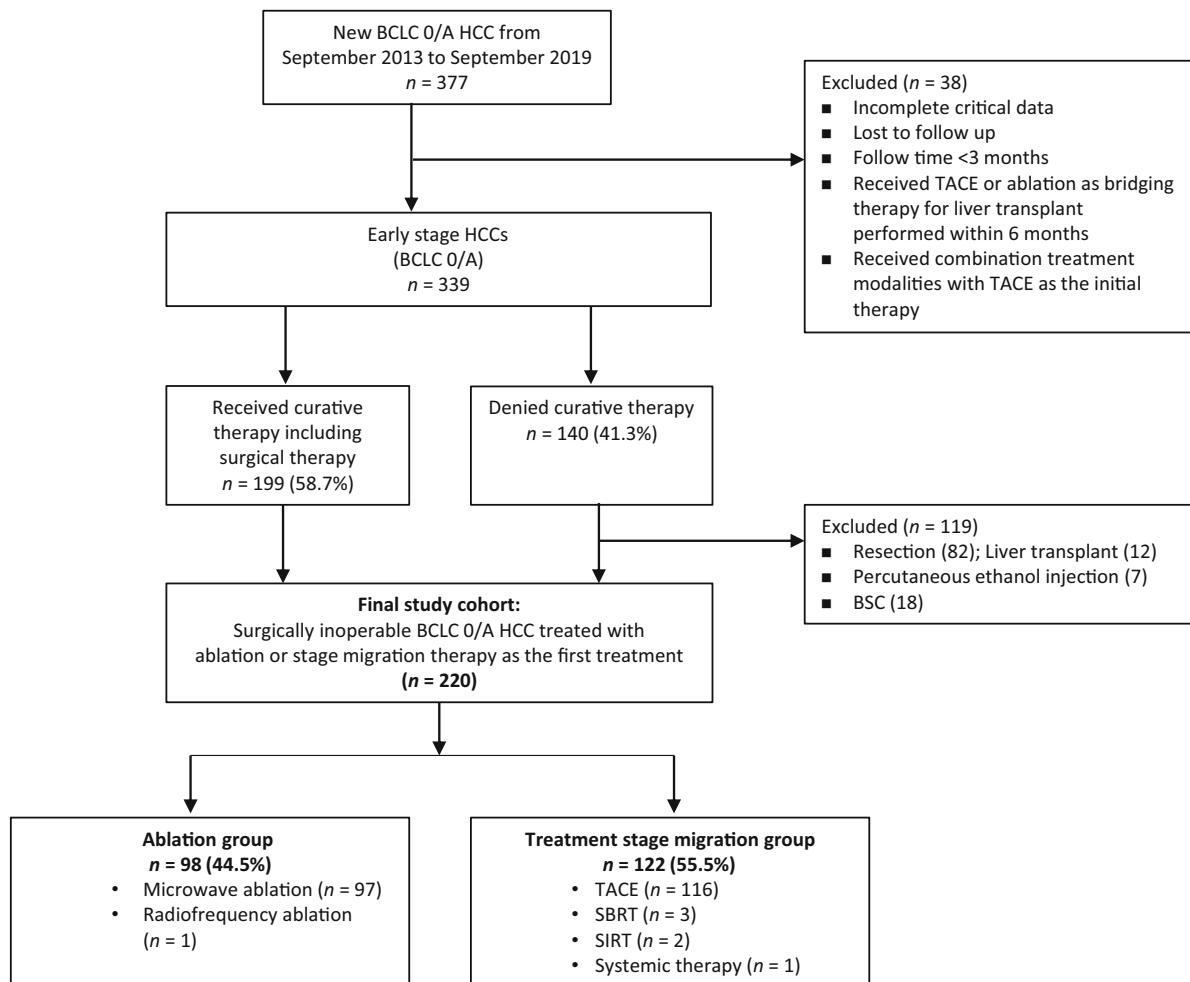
New BCLC 0/A HCC from September 2013 to September 2019
*n* = 377

Excluded (*n* = 38)
■ Incomplete critical data
■ Lost to follow up
■ Follow time <3 months
■ Received TACE or ablation as bridging therapy for liver transplant performed within 6 months
■ Received combination treatment modalities with TACE as the initial therapy

Early stage HCCs
(BCLC 0/A)
*n* = 339

Received curative therapy including surgical therapy
*n* = 199 (58.7%)

Denied curative therapy
*n* = 140 (41.3%)

Excluded (*n* = 119)
■ Resection (82); Liver transplant (12)
■ Percutaneous ethanol injection (7)
■ BSC (18)

**Final study cohort:**
Surgically inoperable BCLC 0/A HCC treated with ablation or stage migration therapy as the first treatment
**(*n* = 220)**

**Ablation group**
***n* = 98 (44.5%)**
• Microwave ablation (*n* = 97)
• Radiofrequency ablation (*n* = 1)

**Treatment stage migration group**
***n* = 122 (55.5%)**
• TACE (*n* = 116)
• SBRT (*n* = 3)
• SIRT (*n* = 2)
• Systemic therapy (*n* = 1)